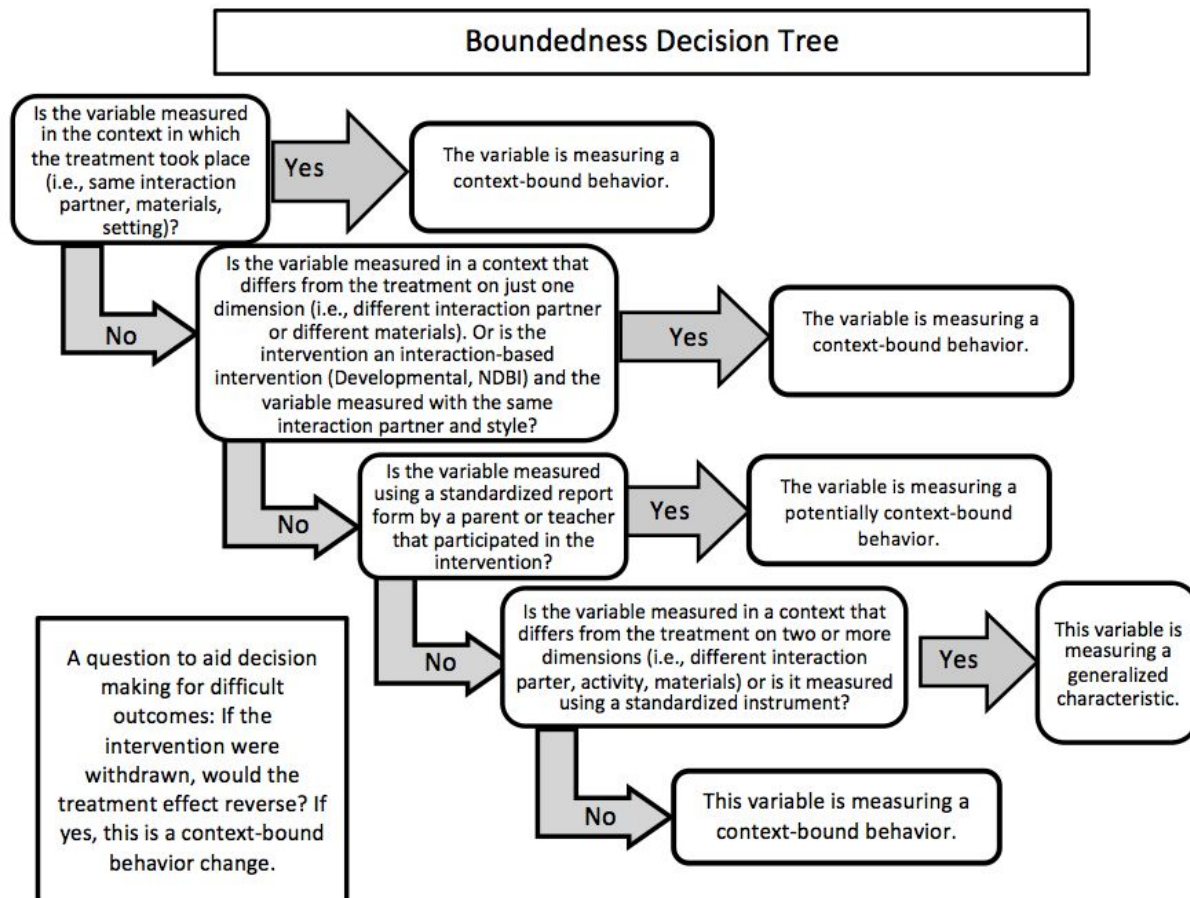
Boundedness Decision Tree

Is the variable measured in the context in which the treatment took place (i.e., same interaction partner, materials, setting)?

Yes

The variable is measuring a context-bound behavior.

No

Is the variable measured in a context that differs from the treatment on just one dimension (i.e., different interaction partner or different materials). Or is the intervention an interaction-based intervention (Developmental, NDBI) and the variable measured with the same interaction partner and style?

Yes

The variable is measuring a context-bound behavior.

No

Is the variable measured using a standardized report form by a parent or teacher that participated in the intervention?

Yes

The variable is measuring a potentially context-bound behavior.

No

Is the variable measured in a context that differs from the treatment on two or more dimensions (i.e., different interaction parter, activity, materials) or is it measured using a standardized instrument?

Yes

This variable is measuring a generalized characteristic.

No

This variable is measuring a context-bound behavior.

A question to aid decision making for difficult outcomes: If the intervention were withdrawn, would the treatment effect reverse? If yes, this is a context-bound behavior change.